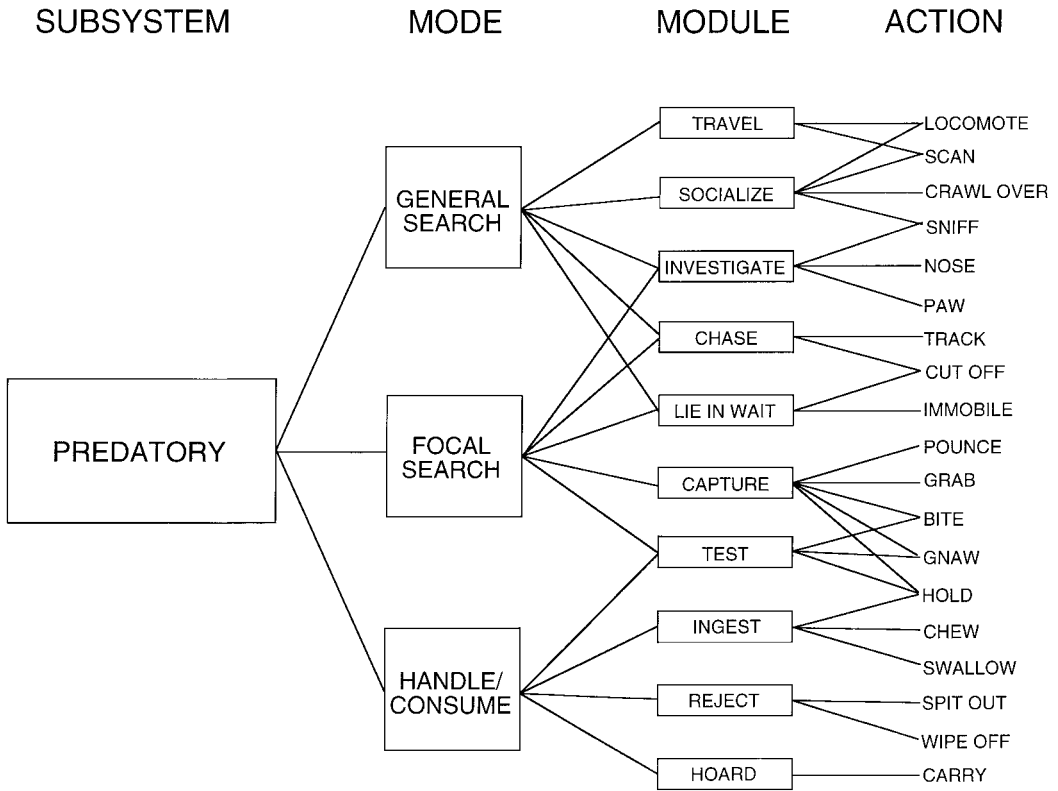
SUBSYSTEM MODE MODULE ACTION

PREDATORY

GENERAL SEARCH

FOCAL SEARCH

HANDLE/ CONSUME

TRAVEL
SOCIALIZE
INVESTIGATE
CHASE
LIE IN WAIT
CAPTURE
TEST
INGEST
REJECT
HOARD

LOCOMOTE
SCAN
CRAWL OVER
SNIFF
NOSE
PAW
TRACK
CUT OFF
IMMOBILE
POUNCE
GRAB
BITE
GNAW
HOLD
CHEW
SWALLOW
SPIT OUT
WIPE OFF
CARRY